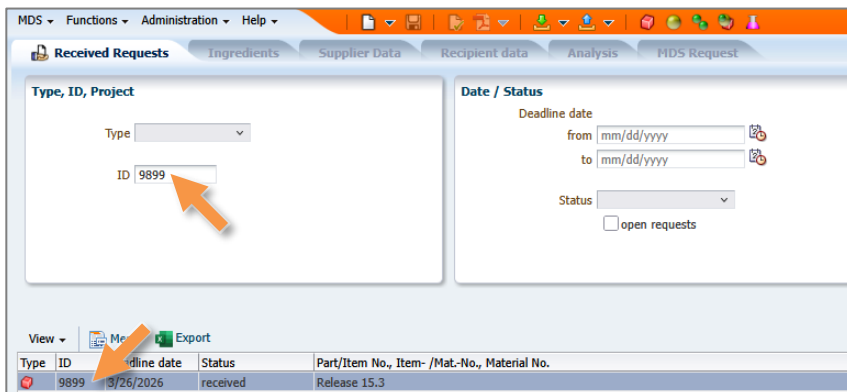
MDS ▾ Functions ▾ Administration ▾ Help ▾

Received Requests | Ingredients | Supplier Data | Recipient data | Analysis | MDS Request

Type, ID, Project

Type

ID 9899

Date / Status

Deadline date

from mm/dd/yyyy

to mm/dd/yyyy

Status

open requests

View ▾ Me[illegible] Export

| Type | ID | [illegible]adline date | Status | Part/Item No., Item- /Mat.-No., Material No. |
|---|---|---|---|---|
| | 9899 | 3/26/2026 | received | Release 15.3 |